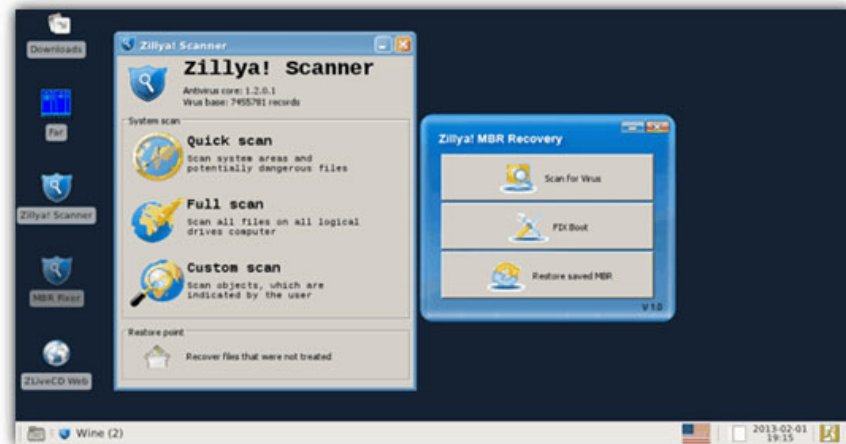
Downloads

Far

Zillya! Scanner

MBR Fixer

ZLiveCD Web

Zillya! Scanner

Zillya! Scanner

Antivirus core: 1.2.0.1
Virus base: 7455781 records

System scan

Quick scan
Scan system areas and potentially dangerous files

Full scan
Scan all files on all logical drives computer

Custom scan
Scan objects, which are indicated by the user

Restore point

Recover files that were not treated

Zillya! MBR Recovery

Scan for Virus

FIX Boot

Restore saved MBR

V 1.0

Wine (2)

2013-02-01
19:15